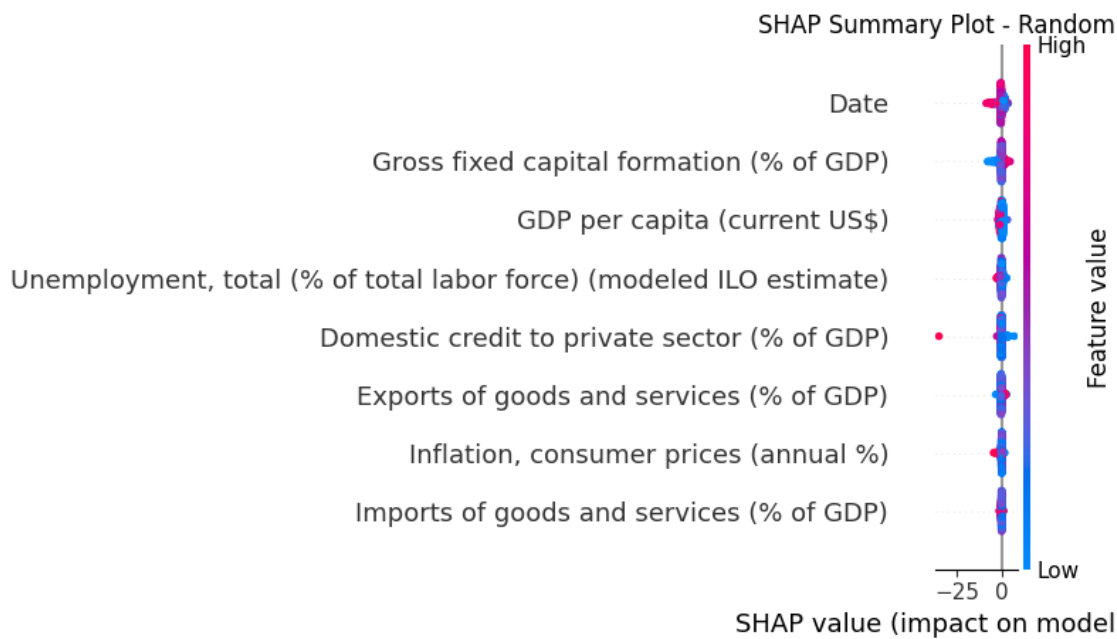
SHAP Summary Plot - Random

Date

Gross fixed capital formation (% of GDP)

GDP per capita (current US$)

Unemployment, total (% of total labor force) (modeled ILO estimate)

Domestic credit to private sector (% of GDP)

Exports of goods and services (% of GDP)

Inflation, consumer prices (annual %)

Imports of goods and services (% of GDP)

−25
0

SHAP value (impact on model

High

Feature value

Low